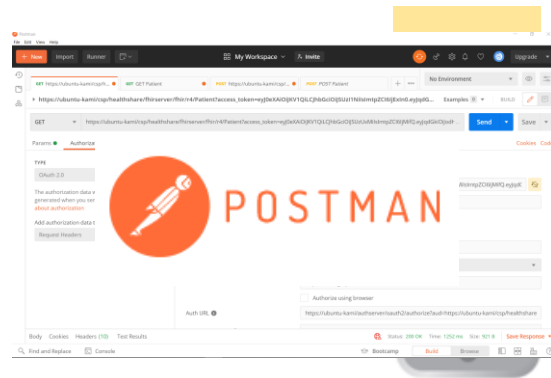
Postman
File Edit View Help
New Import Runner
My Workspace Invite
Upgrade
GET https://ubuntu-kami/csp/h...
GET GET Patient
POST https://ubuntu-kami/csp/...
POST POST Patient
No Environment
https://ubuntu-kami/csp/healthshare/fhirserver/fhir/r4/Patient?access_token=eyJ0eXAiOiJKV1QiLCJhbGciOiJSUzI1NiIsImtpZCI6IjExIn0.eyJpdG...
Examples 0 BUILD
GET https://ubuntu-kami/csp/healthshare/fhirserver/fhir/r4/Patient?access_token=eyJ0eXAiOiJKV1QiLCJhbGciOiJSUzUxMiIsImtpZCI6IjMifQ.eyJpdGkiOiJodH
Send Save
Params Authorization
Cookies Code
TYPE
OAuth 2.0
The authorization data w generated when you ser about authorization
Add authorization data t
Request Headers
POSTMAN
lIsImtpZCI6IjMifQ.eyJpdE
Authorize using browser
Auth URL
https://ubuntu-kami/authserver/oauth2/authorize?aud=https://ubuntu-kami/csp/healthshare
Body Cookies Headers (10) Test Results
Status: 200 OK Time: 1252 ms Size: 921 B Save Response
Find and Replace Console
Bootcamp Build Browse